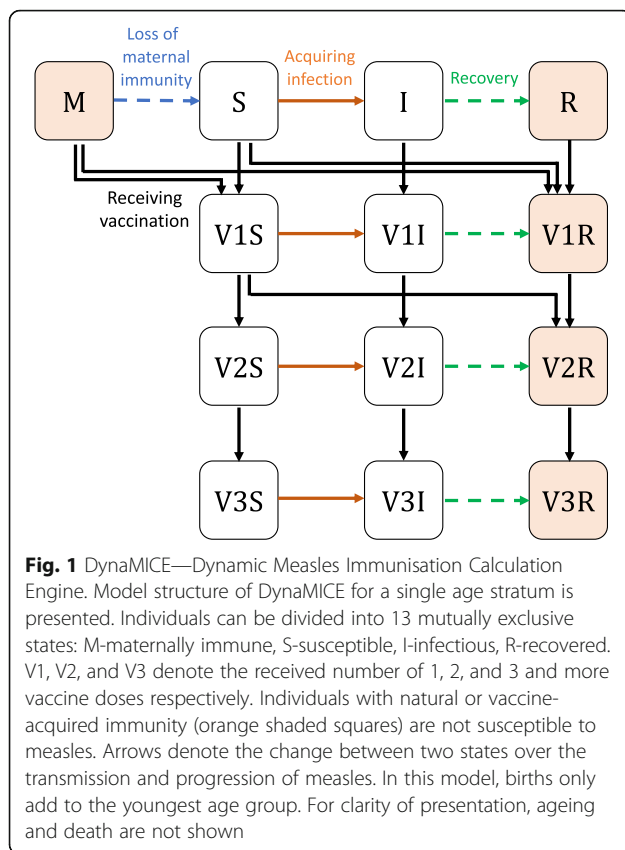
M

Loss of maternal immunity

S

Acquiring infection

I

Recovery

R

Receiving vaccination

V1S

V1I

V1R

V2S

V2I

V2R

V3S

V3I

V3R

**Fig. 1** DynaMICE—Dynamic Measles Immunisation Calculation Engine. Model structure of DynaMICE for a single age stratum is presented. Individuals can be divided into 13 mutually exclusive states: M-maternally immune, S-susceptible, I-infectious, R-recovered. V1, V2, and V3 denote the received number of 1, 2, and 3 and more vaccine doses respectively. Individuals with natural or vaccine-acquired immunity (orange shaded squares) are not susceptible to measles. Arrows denote the change between two states over the transmission and progression of measles. In this model, births only add to the youngest age group. For clarity of presentation, ageing and death are not shown